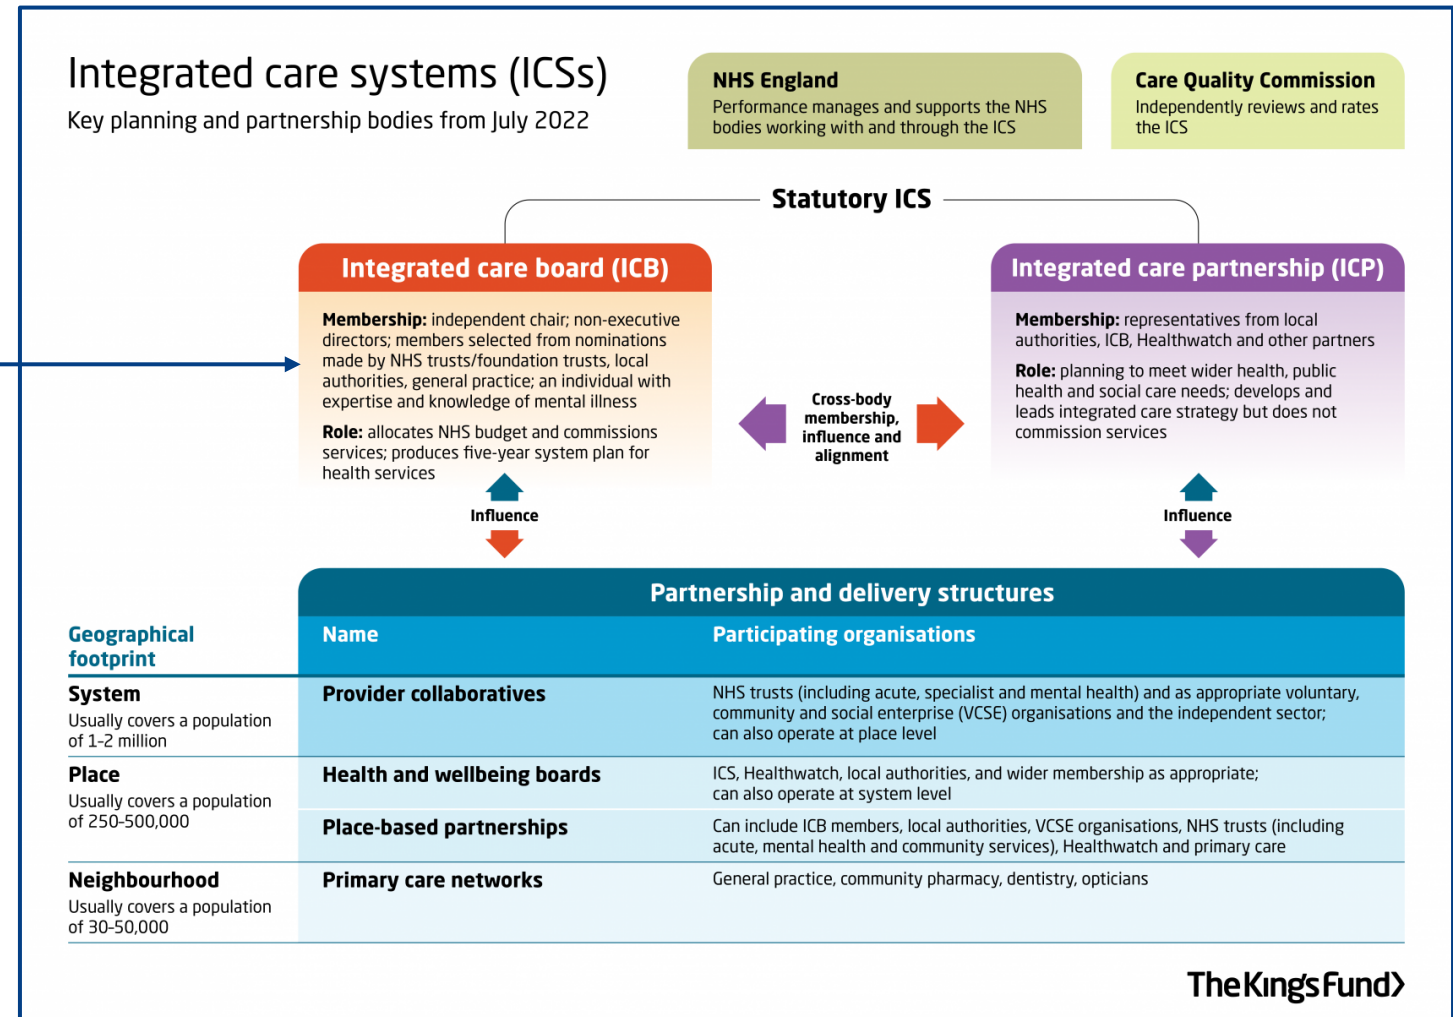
Integrated care systems (ICSs)
Key planning and partnership bodies from July 2022

NHS England
Performance manages and supports the NHS bodies working with and through the ICS

Care Quality Commission
Independently reviews and rates the ICS

Statutory ICS

Integrated care board (ICB)

Membership: independent chair; non-executive directors; members selected from nominations made by NHS trusts/foundation trusts, local authorities, general practice; an individual with expertise and knowledge of mental illness

Role: allocates NHS budget and commissions services; produces five-year system plan for health services

Cross-body membership, influence and alignment

Integrated care partnership (ICP)

Membership: representatives from local authorities, ICB, Healthwatch and other partners

Role: planning to meet wider health, public health and social care needs; develops and leads integrated care strategy but does not commission services

Influence

Influence

Partnership and delivery structures

| Geographical footprint | Name | Participating organisations |
|---|---|---|
| System<br>Usually covers a population of 1-2 million | Provider collaboratives | NHS trusts (including acute, specialist and mental health) and as appropriate voluntary, community and social enterprise (VCSE) organisations and the independent sector; can also operate at place level |
| Place<br>Usually covers a population of 250-500,000 | Health and wellbeing boards | ICS, Healthwatch, local authorities, and wider membership as appropriate; can also operate at system level |
| | Place-based partnerships | Can include ICB members, local authorities, VCSE organisations, NHS trusts (including acute, mental health and community services), Healthwatch and primary care |
| Neighbourhood<br>Usually covers a population of 30-50,000 | Primary care networks | General practice, community pharmacy, dentistry, opticians |

The King's Fund